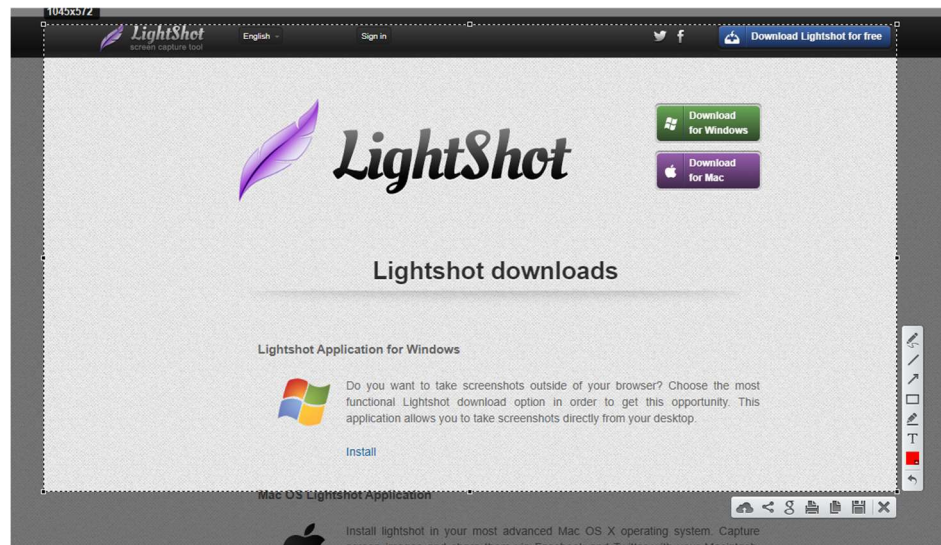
1045x572

LightShot
screen capture tool

English

Sign in

Download Lightshot for free

LightShot

Download for Windows

Download for Mac

Lightshot downloads

Lightshot Application for Windows

Do you want to take screenshots outside of your browser? Choose the most functional Lightshot download option in order to get this opportunity. This application allows you to take screenshots directly from your desktop.

Install

Mac OS Lightshot Application

Install lightshot in your most advanced Mac OS X operating system. Capture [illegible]